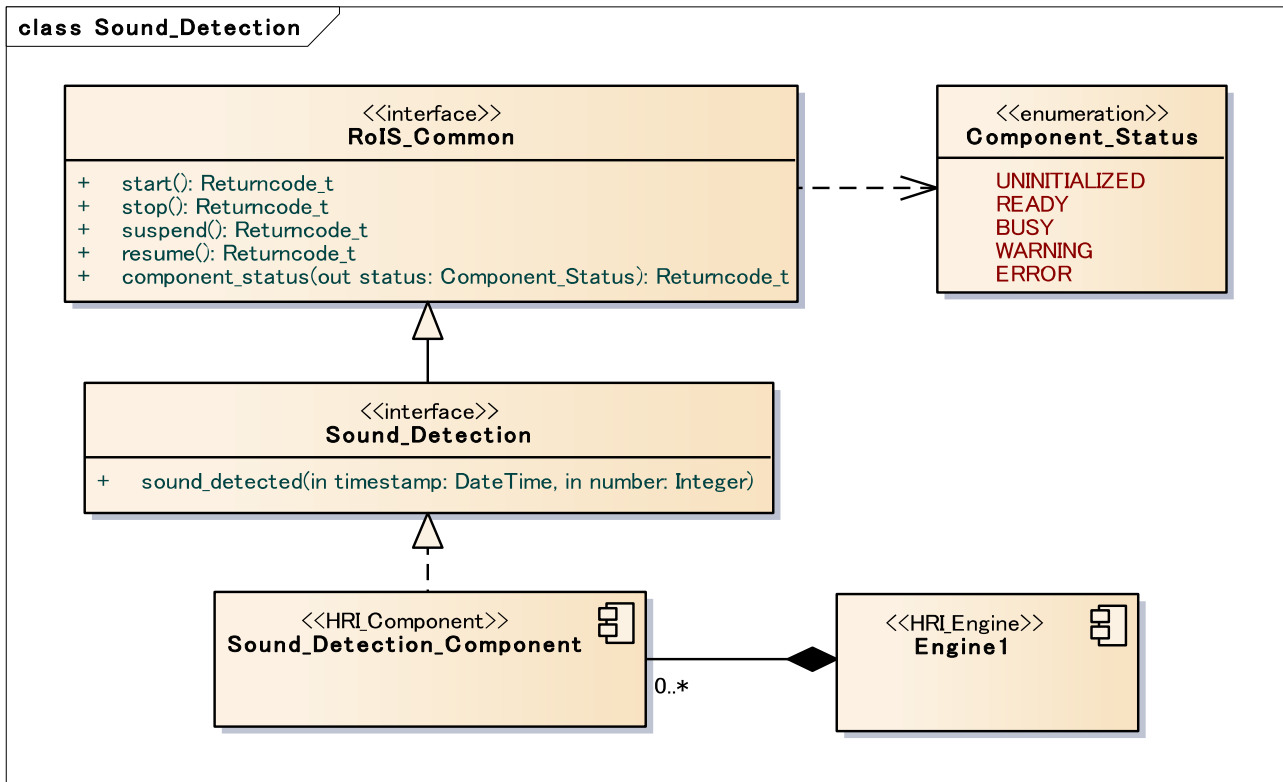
class Sound_Detection

<<interface>>
RoIS_Common

+ start(): Returncode_t
+ stop(): Returncode_t
+ suspend(): Returncode_t
+ resume(): Returncode_t
+ component_status(out status: Component_Status): Returncode_t

<<enumeration>>
Component_Status

UNINITIALIZED
READY
BUSY
WARNING
ERROR

<<interface>>
Sound_Detection

+ sound_detected(in timestamp: DateTime, in number: Integer)

<<HRI_Component>>
Sound_Detection_Component

0..*

<<HRI_Engine>>
Engine1